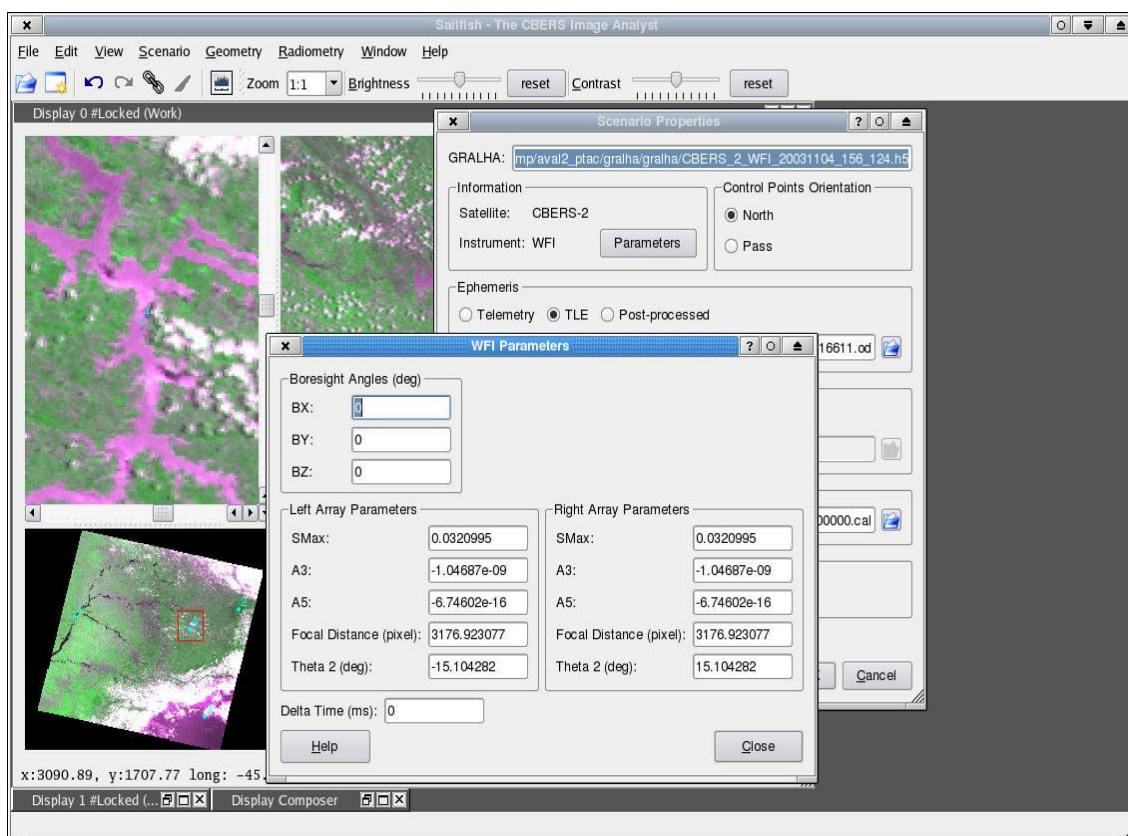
Sailfish - The CBERS Image Analyst

File Edit View Scenario Geometry Radiometry Window Help

Zoom 1:1 Brightness reset Contrast reset

Display 0 #Locked (Work)

Scenario Properties

GRALHA: mp/aval2_ptac/gralha/gralha/CBERS_2_WFI_20031104_156_124.h5

Information
Satellite: CBERS-2
Instrument: WFI
Parameters

Control Points Orientation
North
Pass

Ephemeris
Telemetry TLE Post-processed

16611.od

00000.cal

Cancel

WFI Parameters

Boresight Angles (deg)
BX: 0
BY: 0
BZ: 0

Left Array Parameters
SMax: 0.0320995
A3: -1.04687e-09
A5: -6.74602e-16
Focal Distance (pixel): 3176.923077
Theta 2 (deg): -15.104282

Right Array Parameters
SMax: 0.0320995
A3: -1.04687e-09
A5: -6.74602e-16
Focal Distance (pixel): 3176.923077
Theta 2 (deg): 15.104282

Delta Time (ms): 0

Help

Close

x:3090.89, y:1707.77 long: -45.

Display 1 #Locked (... Display Composer